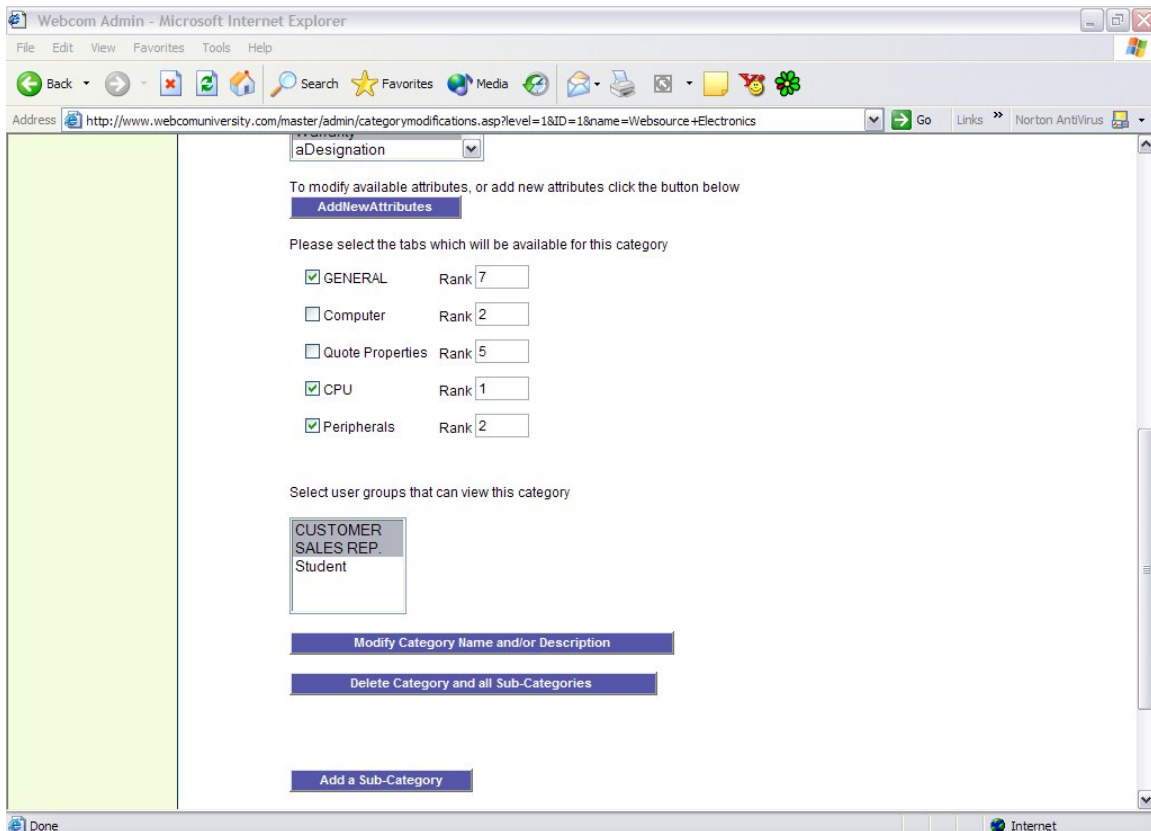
Webcom Admin - Microsoft Internet Explorer

File Edit View Favorites Tools Help

Back Search Favorites Media

Address http://www.webcomuniversity.com/master/admin/categorymodifications.asp?level=1&ID=1&name=Websource+Electronics Go Links Norton AntiVirus

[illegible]
aDesignation

To modify available attributes, or add new attributes click the button below

AddNewAttributes

Please select the tabs which will be available for this category

GENERAL Rank 7

Computer Rank 2

Quote Properties Rank 5

CPU Rank 1

Peripherals Rank 2

Select user groups that can view this category

CUSTOMER
SALES REP.
Student

Modify Category Name and/or Description

Delete Category and all Sub-Categories

Add a Sub-Category

Done

Internet